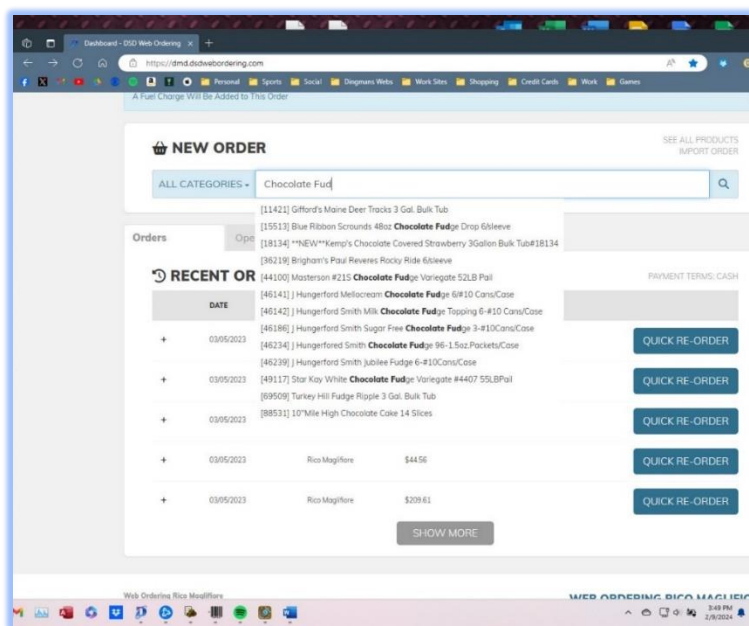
Dashboard - DSD Web Ordering

https://dmd.dsdwebordering.com

Personal Sports Social Dingmans Webs Work Sites Shopping Credit Cards Work Games

A Fuel Charge Will Be Added to This Order

NEW ORDER

SEE ALL PRODUCTS
IMPORT ORDER

ALL CATEGORIES Chocolate Fud

[11421] Gifford's Maine Deer Tracks 3 Gal. Bulk Tub
[15513] Blue Ribbon Scrounds 48oz Chocolate Fudge Drop 6/sleeve
[18134] **NEW**Kemp's Chocolate Covered Strawberry 3Gallon Bulk Tub#18134
[36219] Brigham's Paul Reveres Rocky Ride 6/sleeve
[44100] Masterson #215 Chocolate Fudge Variegate 52LB Pail
[46141] J Hungerford Mellocream Chocolate Fudge 6/#10 Cans/Case
[46142] J Hungerford Smith Milk Chocolate Fudge Topping 6-#10 Cans/Case
[46186] J Hungerford Smith Sugar Free Chocolate Fudge 3-#10Cans/Case
[46234] J Hungerford Smith Chocolate Fudge 96-1.5oz.Packets/Case
[46239] J Hungerford Smith Jubilee Fudge 6-#10Cans/Case
[49117] Star Kay White Chocolate Fudge Variegate #4407 55LBPail
[69509] Turkey Hill Fudge Ripple 3 Gal. Bulk Tub
[88531] 10"Mile High Chocolate Cake 14 Slices

Orders Ope

RECENT OR

PAYMENT TERMS: CASH

DATE

+ 03/05/2023 QUICK RE-ORDER

+ 03/05/2023 QUICK RE-ORDER

+ 03/05/2023 QUICK RE-ORDER

+ 03/05/2023 Rico Magliflore $44.56 QUICK RE-ORDER

+ 03/05/2023 Rico Magliflore $209.61 QUICK RE-ORDER

SHOW MORE

Web Ordering Rico Magliflore

WEB ORDERING RICO MAGLIFIC

3:49 PM
2/9/2024